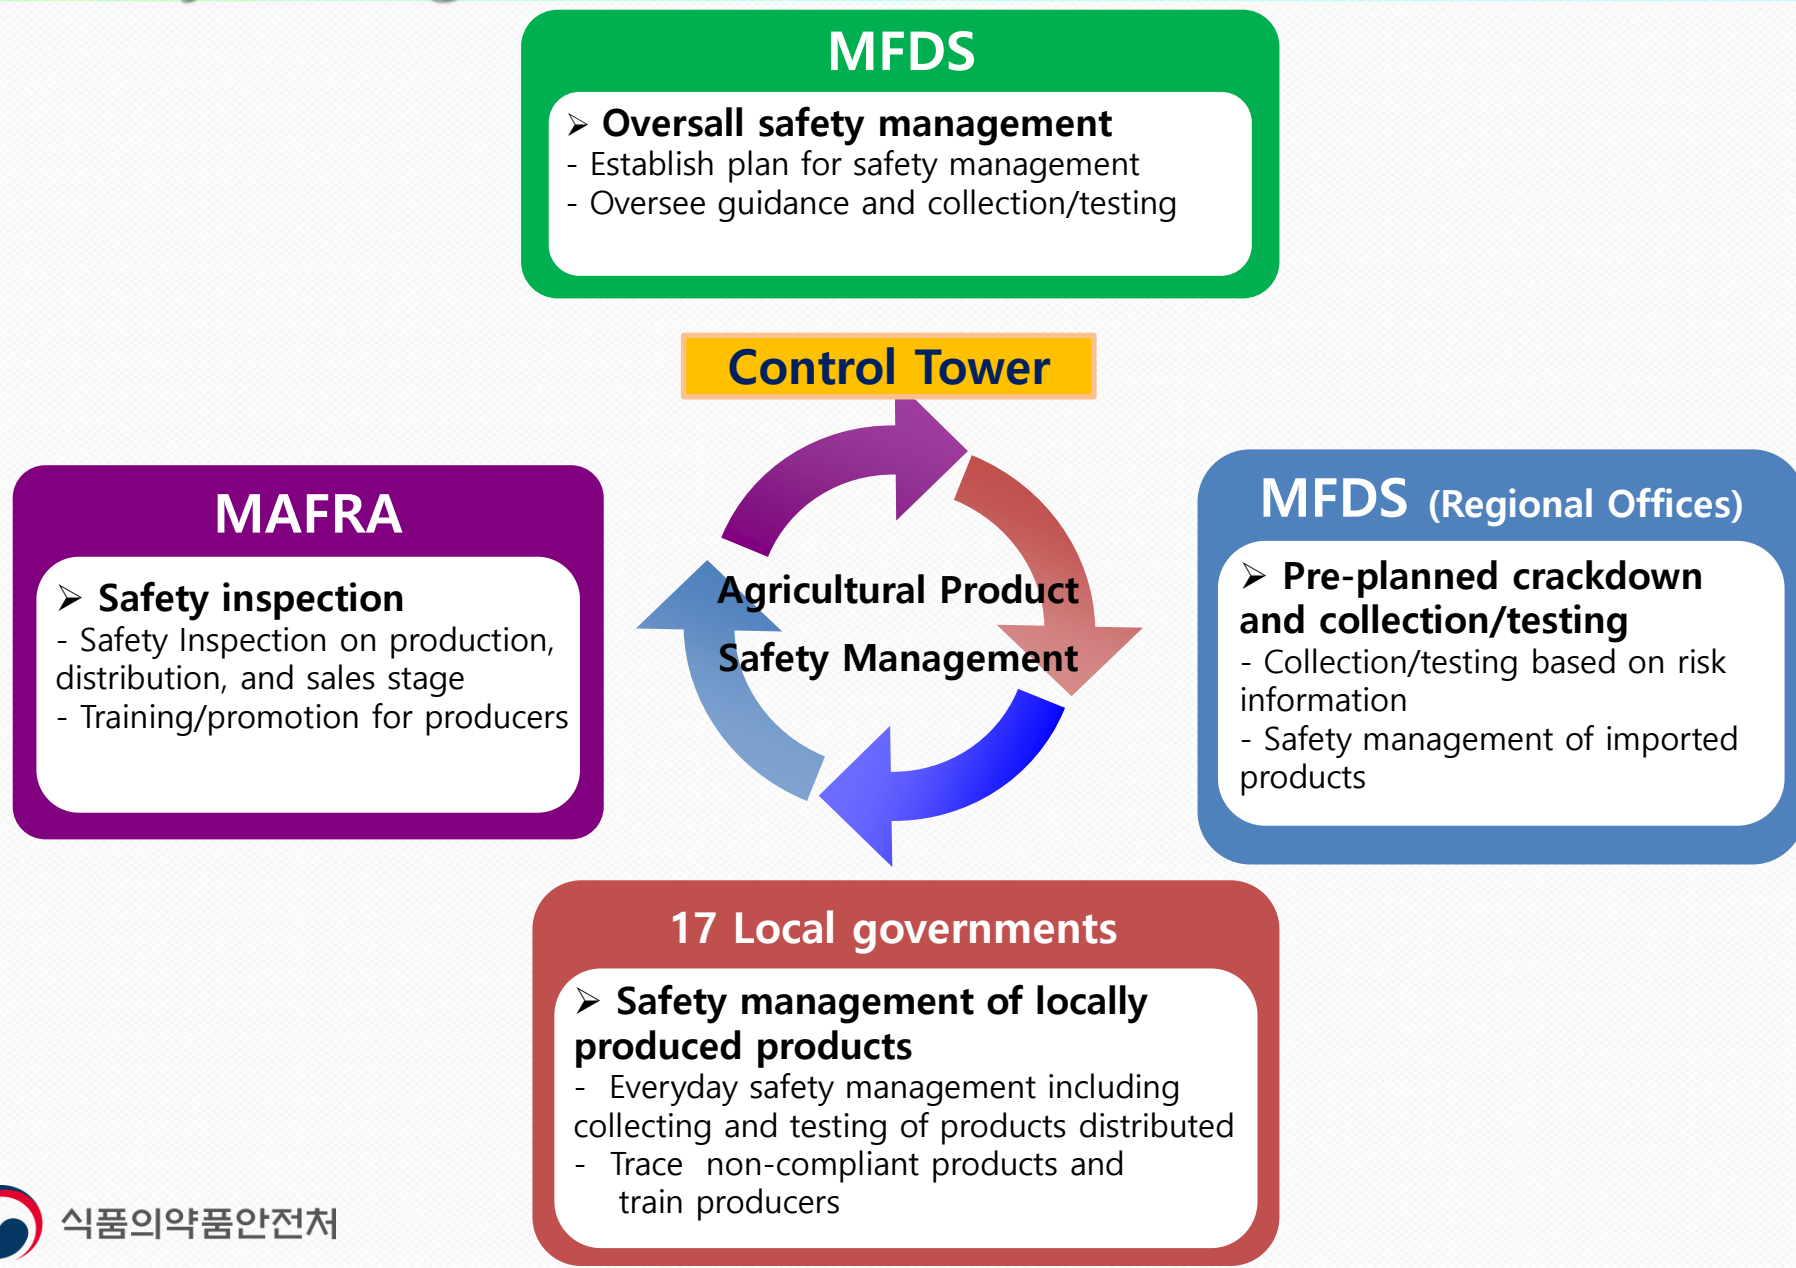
MFDS

➢ Oversall safety management
- Establish plan for safety management
- Oversee guidance and collection/testing

Control Tower

MAFRA

➢ Safety inspection
- Safety Inspection on production, distribution, and sales stage
- Training/promotion for producers

Agricultural Product
Safety Management

MFDS (Regional Offices)

➢ Pre-planned crackdown and collection/testing
- Collection/testing based on risk information
- Safety management of imported products

17 Local governments

➢ Safety management of locally produced products
- Everyday safety management including collecting and testing of products distributed
- Trace non-compliant products and train producers

식품의약품안전처